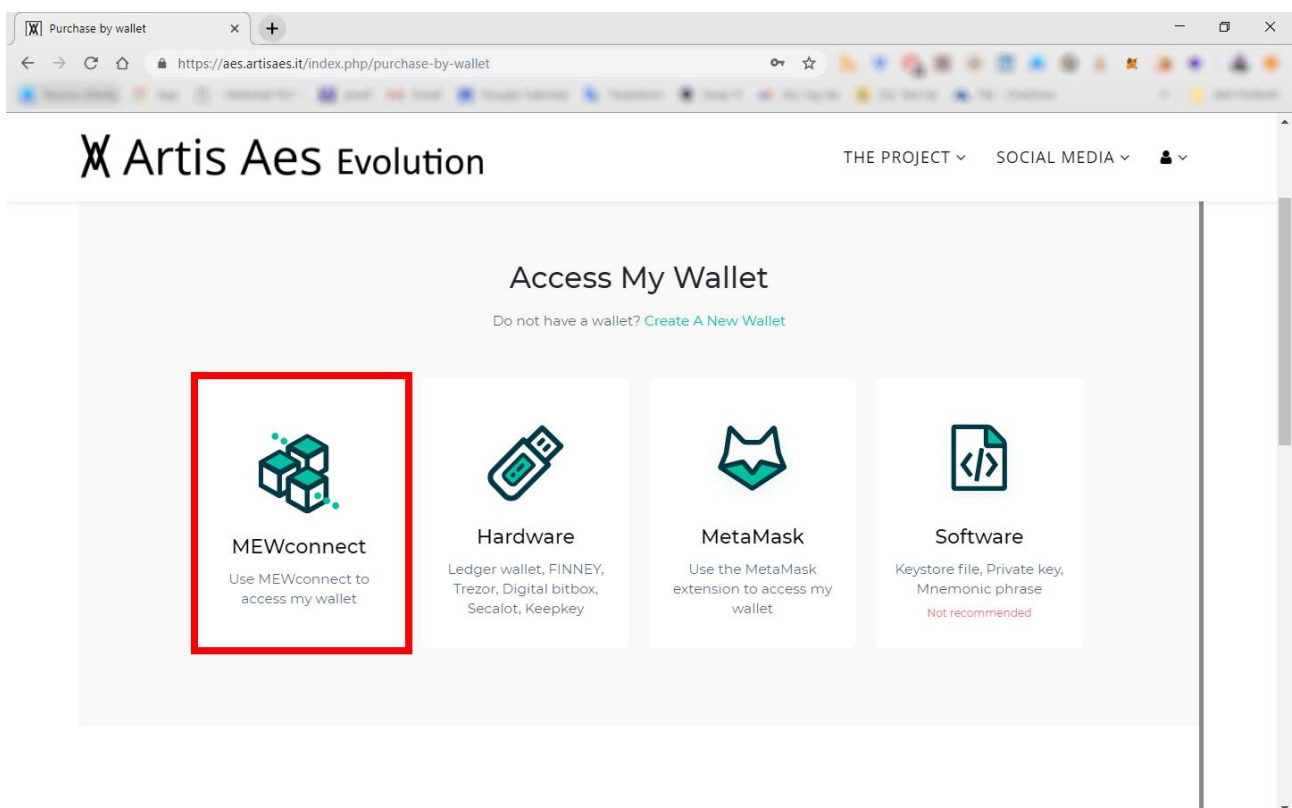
Purchase by wallet
https://aes.artisaes.it/index.php/purchase-by-wallet
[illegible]

Artis Aes Evolution

THE PROJECT ⌄ SOCIAL MEDIA ⌄

Access My Wallet

Do not have a wallet? Create A New Wallet

MEWconnect
Use MEWconnect to access my wallet

Hardware
Ledger wallet, FINNEY, Trezor, Digital bitbox, Secalot, Keepkey

MetaMask
Use the MetaMask extension to access my wallet

Software
Keystore file, Private key, Mnemonic phrase
Not recommended